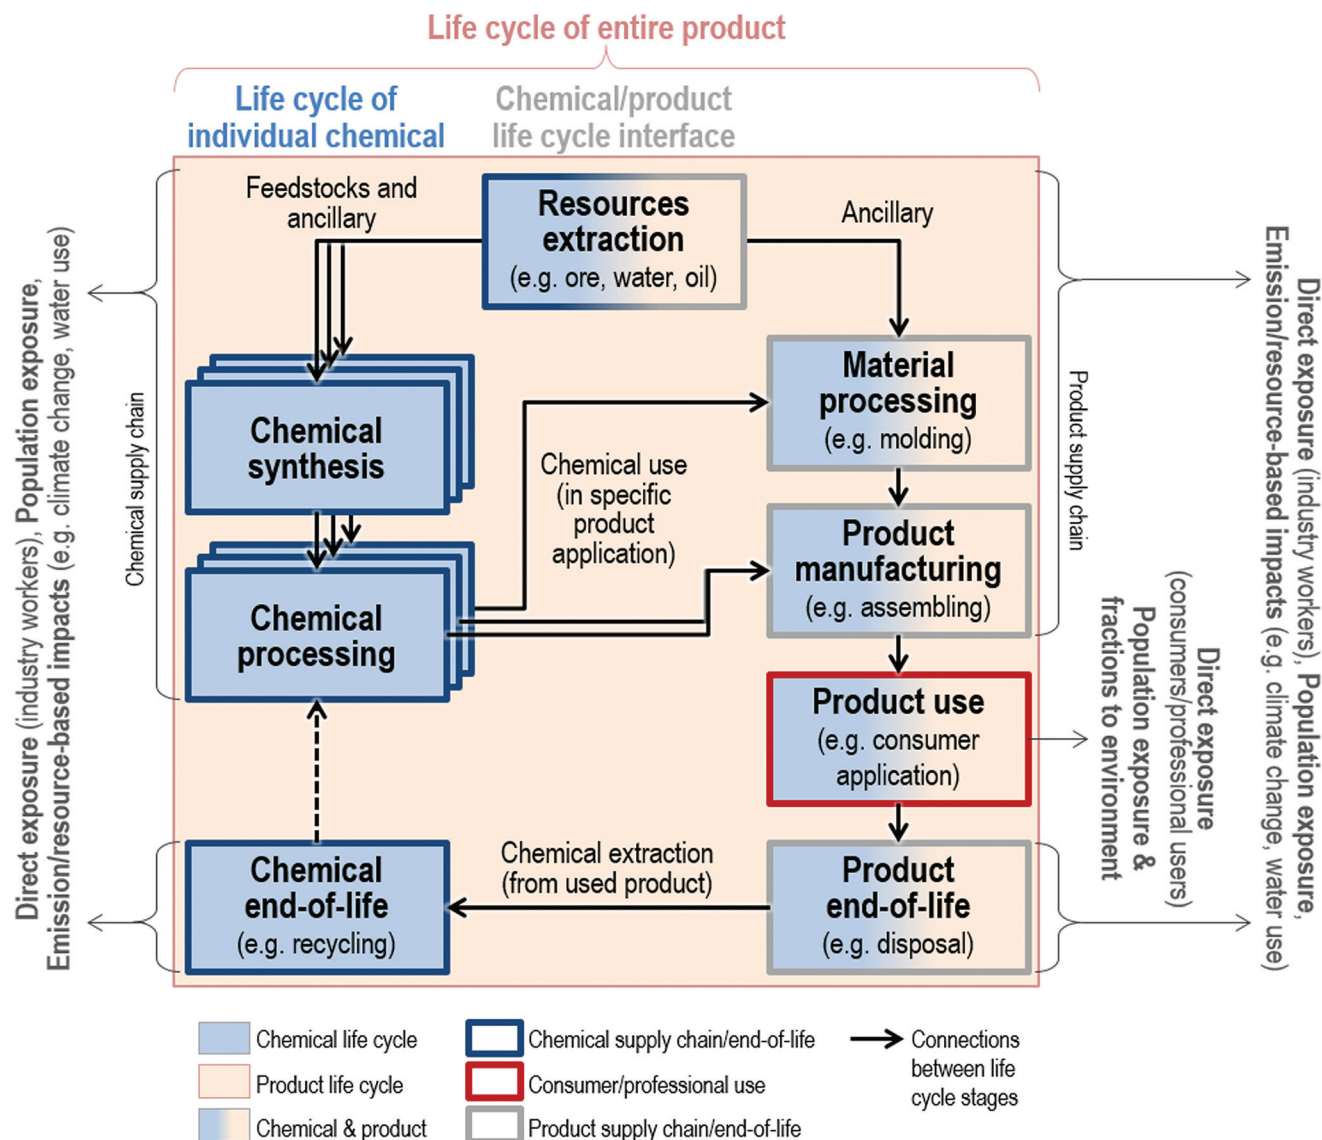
Life cycle of entire product

Life cycle of individual chemical

Chemical/product life cycle interface

Direct exposure (industry workers), Population exposure, Emission/resource-based impacts (e.g. climate change, water use)

Chemical supply chain

Feedstocks and ancillary

Resources extraction (e.g. ore, water, oil)

Ancillary

Chemical synthesis

Material processing (e.g. molding)

Chemical use (in specific product application)

Product manufacturing (e.g. assembling)

Chemical processing

Product supply chain

Direct exposure (industry workers), Population exposure, Emission/resource-based impacts (e.g. climate change, water use)

Product use (e.g. consumer application)

Direct exposure (consumers/professional users) Population exposure & fractions to environment

Chemical end-of-life (e.g. recycling)

Chemical extraction (from used product)

Product end-of-life (e.g. disposal)

Chemical life cycle

Product life cycle

Chemical & product

Chemical supply chain/end-of-life

Consumer/professional use

Product supply chain/end-of-life

Connections between life cycle stages